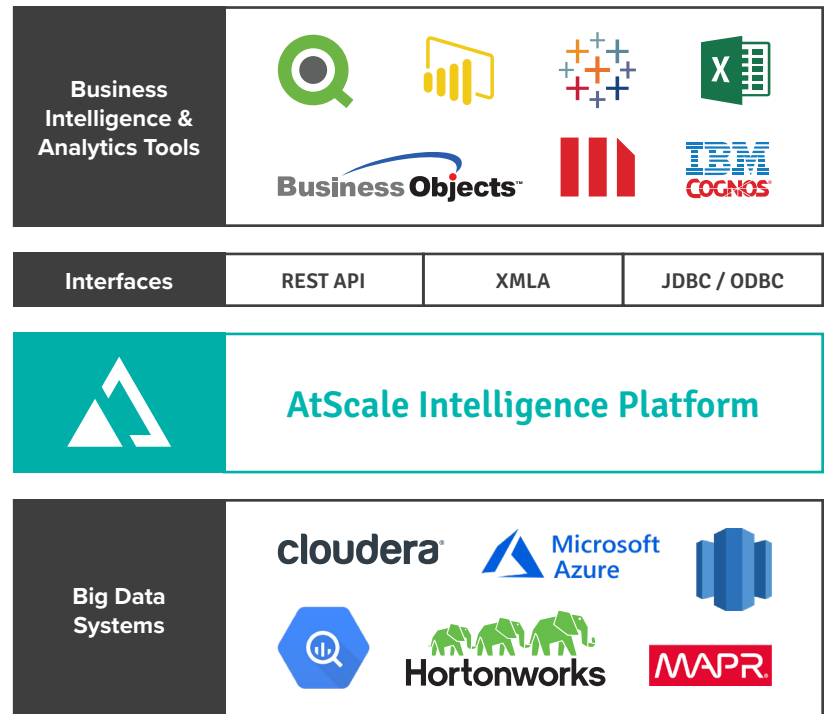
Business Intelligence & Analytics Tools

X

BusinessObjects™

IBM COGNOS

Interfaces

| REST API | XMLA | JDBC / ODBC |
|---|---|---|

AtScale Intelligence Platform

Big Data Systems

cloudera

Microsoft Azure

Hortonworks

MAPR